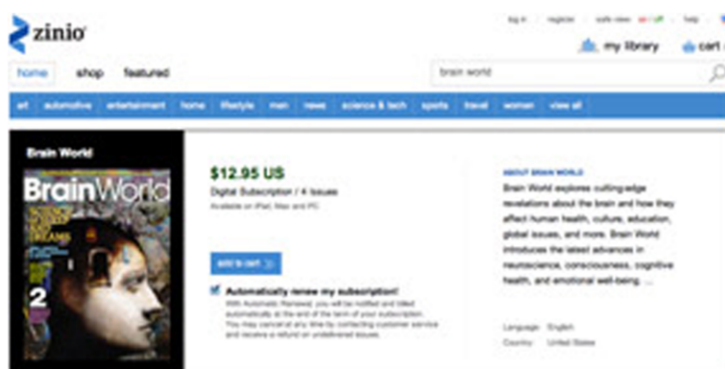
zinio

log in | register | safe view on | off | help

my library

cart

home shop featured

brain world

art automotive entertainment home lifestyle men news science & tech sports travel women view all

Brain World

BrainWorld

2

$12.95 US

Digital Subscription / 4 Issues

Available on iPad, Mac and PC

add to cart

Automatically renew my subscription!

With Automatic Renewal you will be notified and billed automatically at the end of the term of your subscription. You may cancel at any time by contacting customer service and receive a refund on undelivered issues.

ABOUT BRAIN WORLD

Brain World explores cutting-edge revelations about the brain and how they affect human health, culture, education, global issues, and more. Brain World introduces the latest advances in neuroscience, consciousness, cognitive health, and emotional well-being. ...

Language English

Country United States